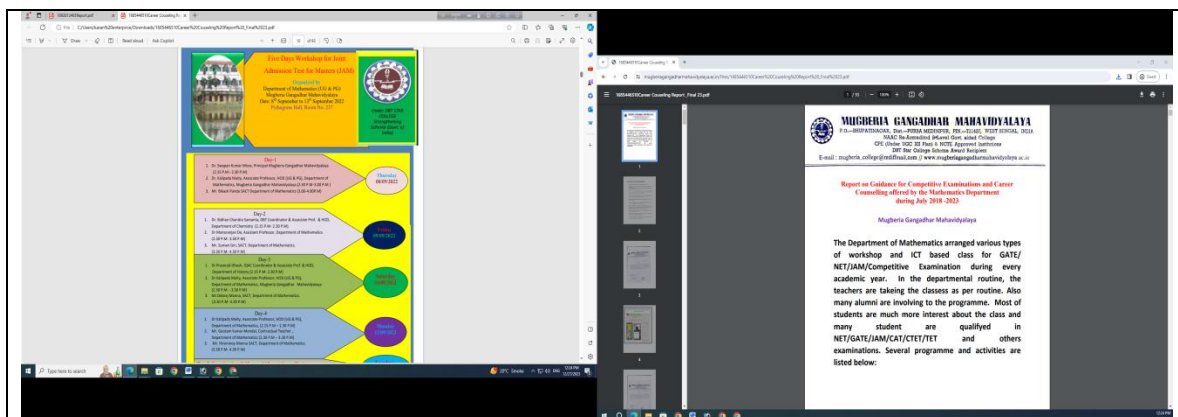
1685440310Career%20Counseling Report_Final 23.pdf

MUGBERIA GANGADHAR MAHAVIDYALAYA

P.O.—BHUPATINAGAR, Dist.—PURBA MEDINIPUR, PIN.—721425, WEST BENGAL, INDIA

NAAC Re-Accredited (B+Level) Govt. aided College

CPE (Under UGC XII Plan) & NCTE Approved Institution

DBT Star College Scheme Award Recipient

E-mail : mugberia_college@rediffmail.com // www.mugberiagangadharmahavidyalaya.ac.in

Report on Guidance for Competitive Examinations and Career Counselling offered by the Mathematics Department during July 2018 -2023

Mugberia Gangadhar Mahavidyalaya

The Department of Mathematics arranged various types of workshop and ICT based class for GATE/ NET/JAM/Competitive Examination during every academic year. In the departmental routine, the teachers are taking the classes as per routine. Also many alumni are involving to the programme. Most of students are much more interest about the class and many student are qualified in NET/GATE/JAM/CAT/CTET/TET and others examinations. Several programme and activities are listed below:

Five Days Workshop for Joint Admission Test for Masters (JAM)

Organized by

Department of Mathematics (UG & PG)

Mugberia Gangadhar Mahavidyalaya

Date: 9th September to 13th September 2022

Pythagoras Hall, Room No. 227

Day-1

Thursday 08/09/2022

Day-2

Friday 09/09/2022

Day-3

Saturday 10/09/2022

Day-4

Monday 12/09/2022

Type here to search